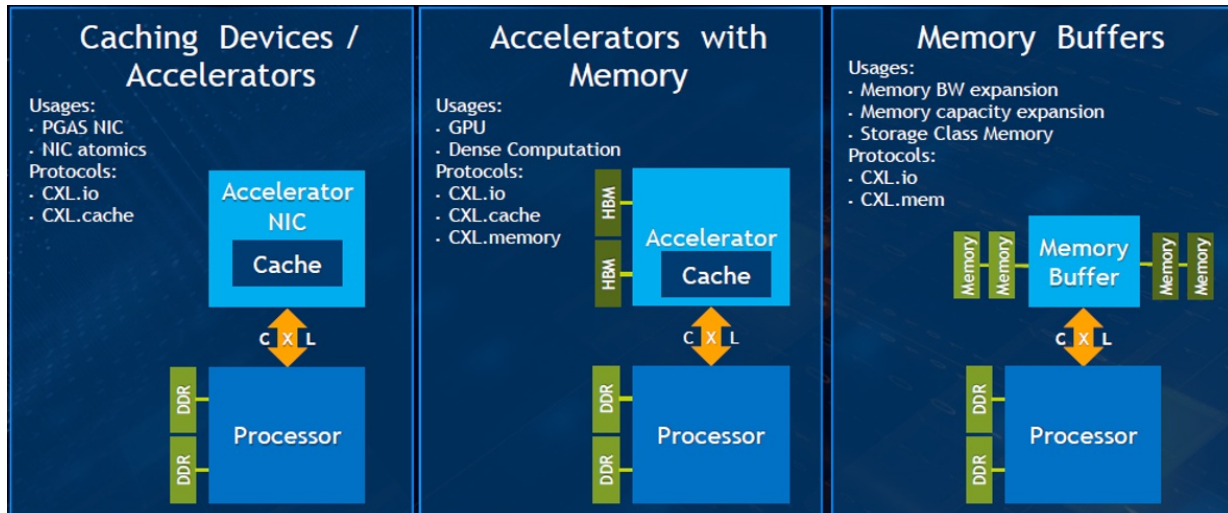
Caching Devices / Accelerators

Usages:
· PGAS NIC
· NIC atomics
Protocols:
· CXL.io
· CXL.cache

Accelerator NIC

Cache

C X L

DDR

DDR

Processor

Accelerators with Memory

Usages:
· GPU
· Dense Computation
Protocols:
· CXL.io
· CXL.cache
· CXL.memory

HBM

HBM

Accelerator

Cache

C X L

DDR

DDR

Processor

Memory Buffers

Usages:
· Memory BW expansion
· Memory capacity expansion
· Storage Class Memory
Protocols:
· CXL.io
· CXL.mem

Memory

Memory

Memory Buffer

Memory

Memory

C X L

DDR

DDR

Processor